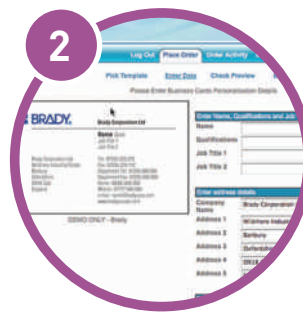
2

Log Out | Place Order | Order Activity

Pick Template | Enter Data | Check Preview

Please Enter Business Cards Personalisation Details

BRADY.

Brady Corporation Ltd

Name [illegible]
Job Title 1
Job Title 2

Brady Corporation Ltd
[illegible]
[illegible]
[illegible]
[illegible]
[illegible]

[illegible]
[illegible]
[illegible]
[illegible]
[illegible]
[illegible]

DEMO ONLY - Brady

Enter Name, Qualifications and Job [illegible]

Name
Qualifications
Job Title 1
Job Title 2

Enter address details

Company Name | Brady Corporation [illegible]
Address 1 | Wildmere Industr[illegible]
Address 2 | Banbury
Address 3 | Oxfordshire
Address 4 | OX16 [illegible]
Address 5